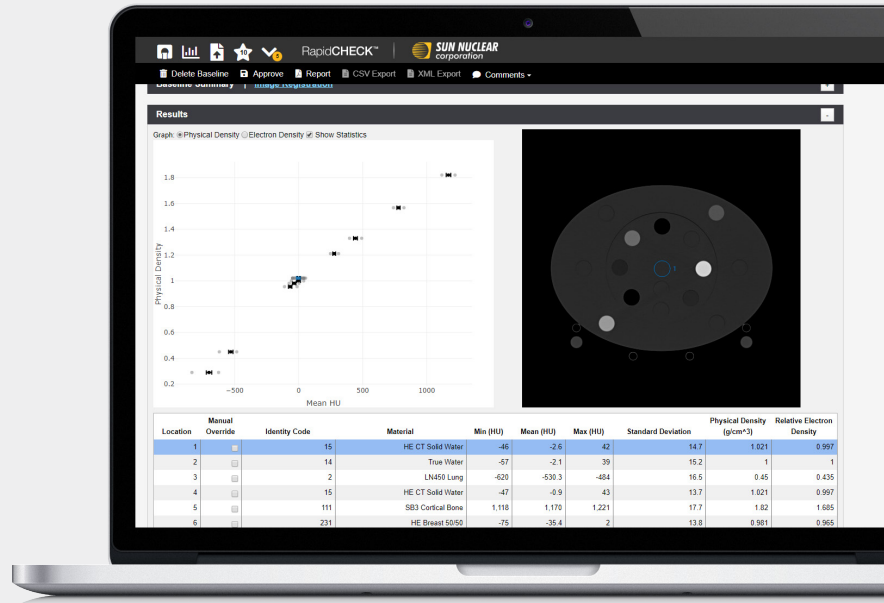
10 3 RapidCHECK™ SUN NUCLEAR corporation

Delete Baseline Approve Report CSV Export XML Export Comments

Baseline Summary | Image Registration

Results

Graph: Physical Density Electron Density Show Statistics

Physical Density

1.8
1.6
1.4
1.2
1
0.8
0.6
0.4
0.2

−500 0 500 1000

Mean HU

| Location | Manual Override | Identity Code | Material | Min (HU) | Mean (HU) | Max (HU) | Standard Deviation | Physical Density (g/cm^3) | Relative Electron Density |
|---|---|---|---|---|---|---|---|---|---|
| 1 | | 15 | HE CT Solid Water | -46 | -2.6 | 42 | 14.7 | 1.021 | 0.997 |
| 2 | | 14 | True Water | -57 | -2.1 | 39 | 15.2 | 1 | 1 |
| 3 | | 2 | LN450 Lung | -620 | -530.3 | -484 | 16.5 | 0.45 | 0.435 |
| 4 | | 15 | HE CT Solid Water | -47 | -0.9 | 43 | 13.7 | 1.021 | 0.997 |
| 5 | | 111 | SB3 Cortical Bone | 1,118 | 1,170 | 1,221 | 17.7 | 1.82 | 1.685 |
| 6 | | 231 | HE Breast 50/50 | -75 | -35.4 | 2 | 13.8 | 0.981 | 0.965 |